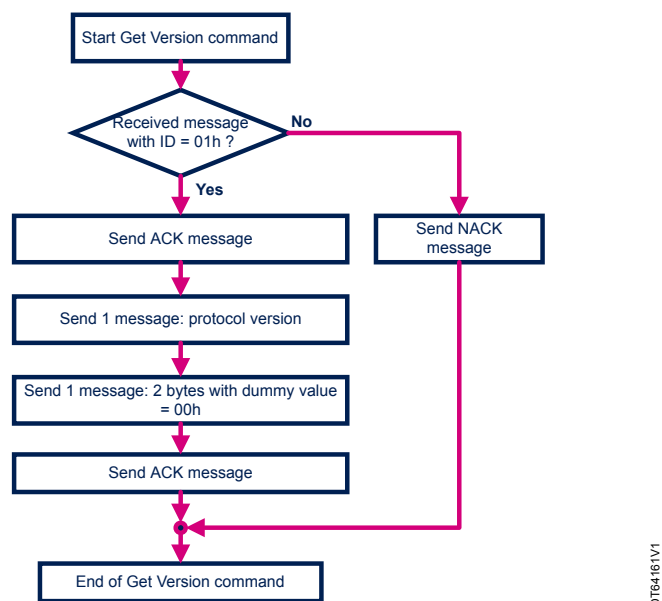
Start Get Version command

Received message with ID = 01h ?

No

Yes

Send ACK message

Send NACK message

Send 1 message: protocol version

Send 1 message: 2 bytes with dummy value = 00h

Send ACK message

End of Get Version command

)T64161V1